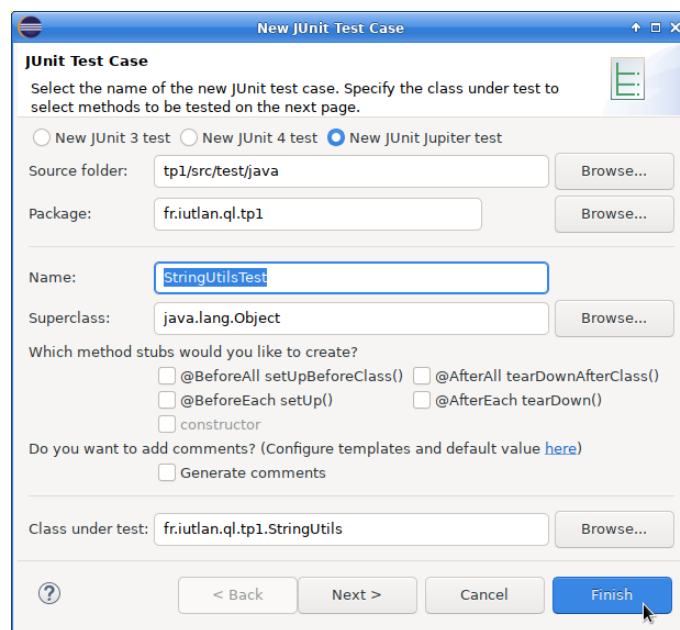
New JUnit Test Case

JUnit Test Case

Select the name of the new JUnit test case. Specify the class under test to select methods to be tested on the next page.

New JUnit 3 test  New JUnit 4 test  New JUnit Jupiter test

Source folder: tp1/src/test/java  Browse...

Package: fr.iutlan.ql.tp1  Browse...

Name: StringUtilsTest

Superclass: java.lang.Object  Browse...

Which method stubs would you like to create?

@BeforeAll setUpBeforeClass()  @AfterAll tearDownAfterClass()

@BeforeEach setUp()  @AfterEach tearDown()

constructor

Do you want to add comments? (Configure templates and default value here)

Generate comments

Class under test: fr.iutlan.ql.tp1.StringUtils  Browse...

?  < Back  Next >  Cancel  Finish